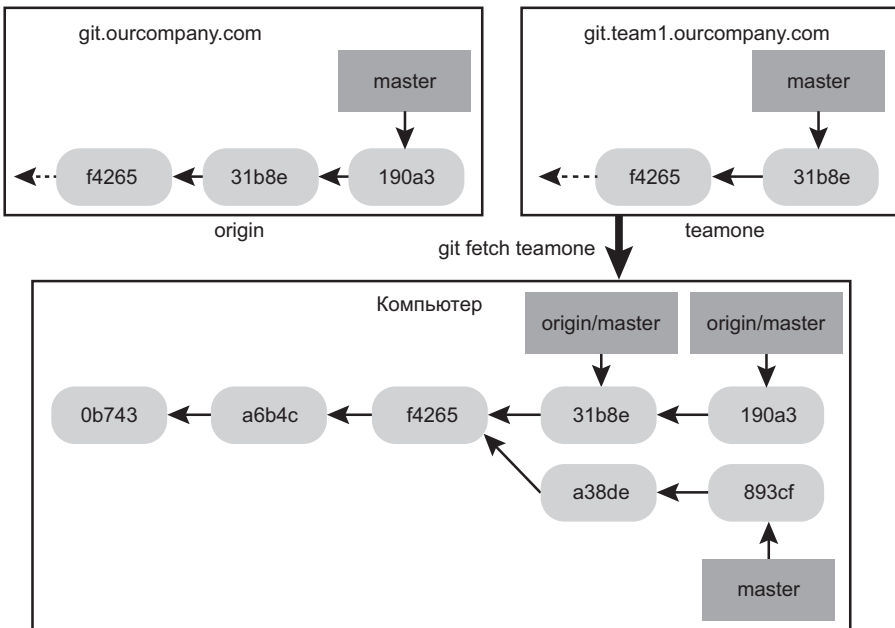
git.ourcompany.com

master

f4265

31b8e

190a3

origin

git.team1.ourcompany.com

master

f4265

31b8e

teamone

git fetch teamone

Компьютер

origin/master

origin/master

0b743

a6b4c

f4265

31b8e

190a3

a38de

893cf

master